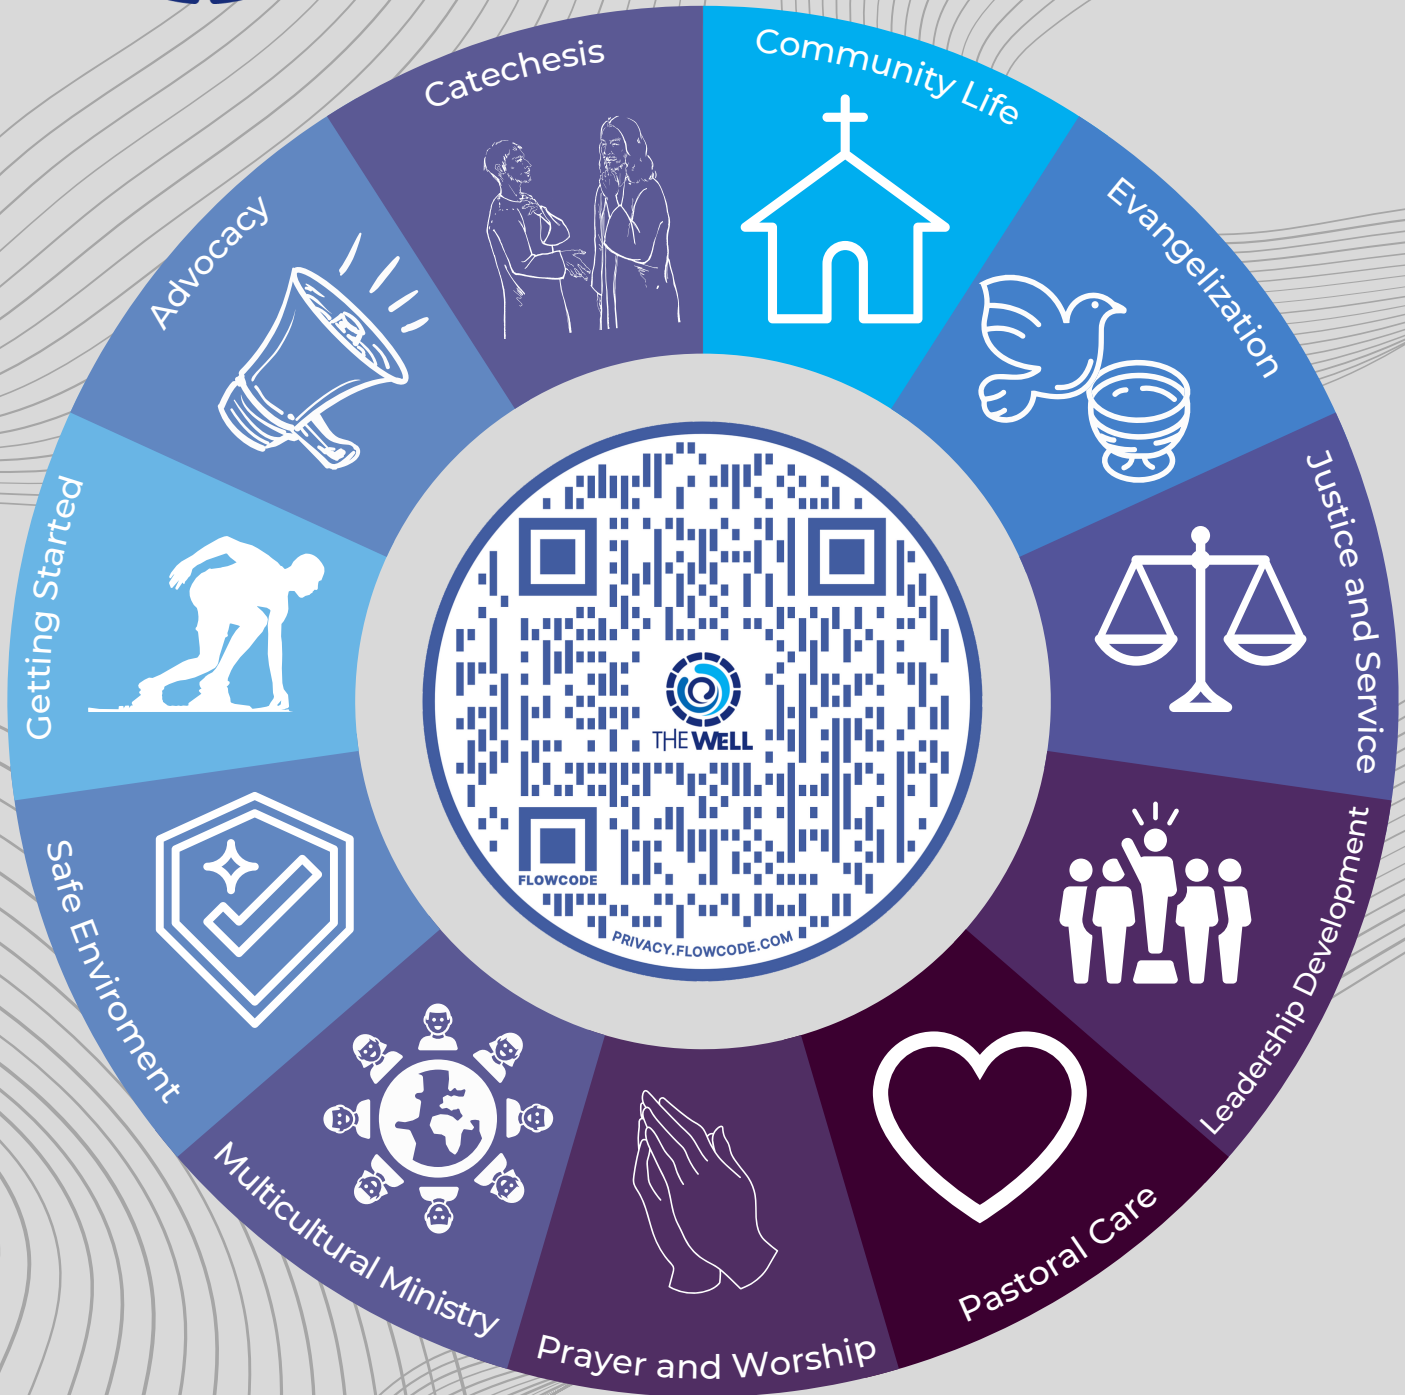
Catechesis

Community Life

Evangelization

Justice and Service

Leadership Development

Pastoral Care

Prayer and Worship

Multicultural Ministry

Safe Enviroment

Getting Started

Advocacy

THE WELL

FLOWCODE

PRIVACY.FLOWCODE.COM